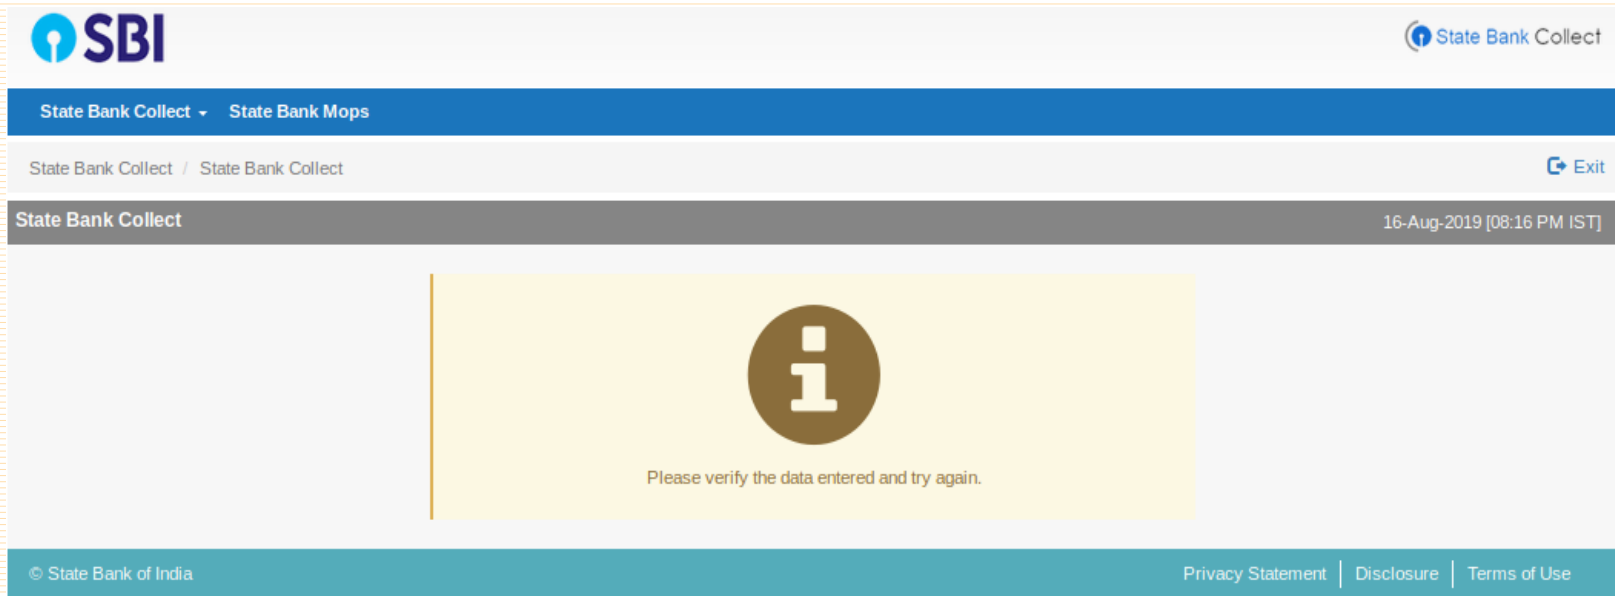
SBI

State Bank Collect

State Bank Collect State Bank Mops

State Bank Collect / State Bank Collect

Exit

State Bank Collect

16-Aug-2019 [08:16 PM IST]

Please verify the data entered and try again.

© State Bank of India

Privacy Statement | Disclosure | Terms of Use